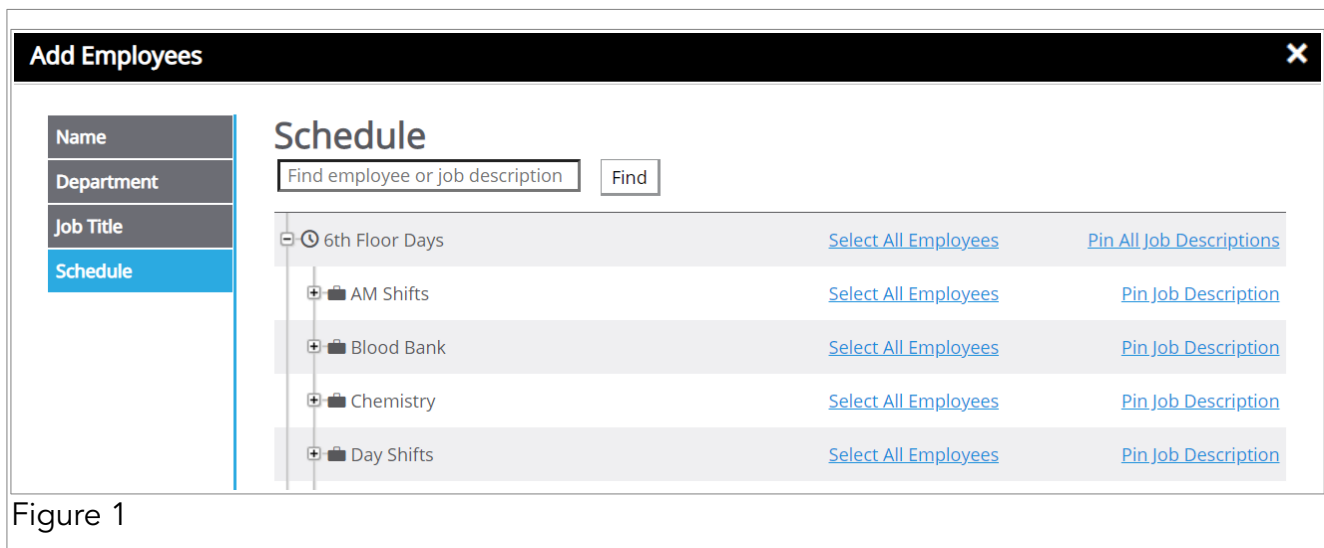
Add Employees

Name
Department
Job Title
Schedule

Schedule

Find employee or job description
Find

| | | |
|---|---|---|
| 6th Floor Days | Select All Employees | Pin All Job Descriptions |
| AM Shifts | Select All Employees | Pin Job Description |
| Blood Bank | Select All Employees | Pin Job Description |
| Chemistry | Select All Employees | Pin Job Description |
| Day Shifts | Select All Employees | Pin Job Description |

Figure 1